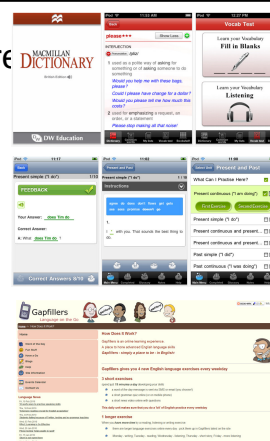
MACMILLAN DICTIONARY

DW Education

iPod 11:52 AM

Back

please

Show Less

INTERJECTION

1 used as a polite way of asking for something or of asking someone to do something

Would you help me with these bags, please?

Could I please have change for a dollar?

Would you please tell me how much this costs?

2 used for emphasizing a request, an order, or a statement

Please stop making all that noise!

Vocab Test

Learn your Vocabulary

Fill in Blanks

Learn your Vocabulary

Listening

Present simple ("I do")

FEEDBACK

Your Answer: does Tim do

Correct Answer:

Correct Answers 9/10

Present simple ("I do")

Instructions

Present and Past

What Can I Practise Here?

Present continuous ("I am doing")

Present simple ("I do")

Present continuous and present...

Present continuous and present...

Present simple ("I do")

Past simple ("I did")

Past continuous ("I was doing")

Gapfillers

Language on the Go

How Does It Work?

Gapfillers - simply a place to be - in English

Gapfillers gives you a new English language exercise every weekday

3 short exercises

7 longer exercise